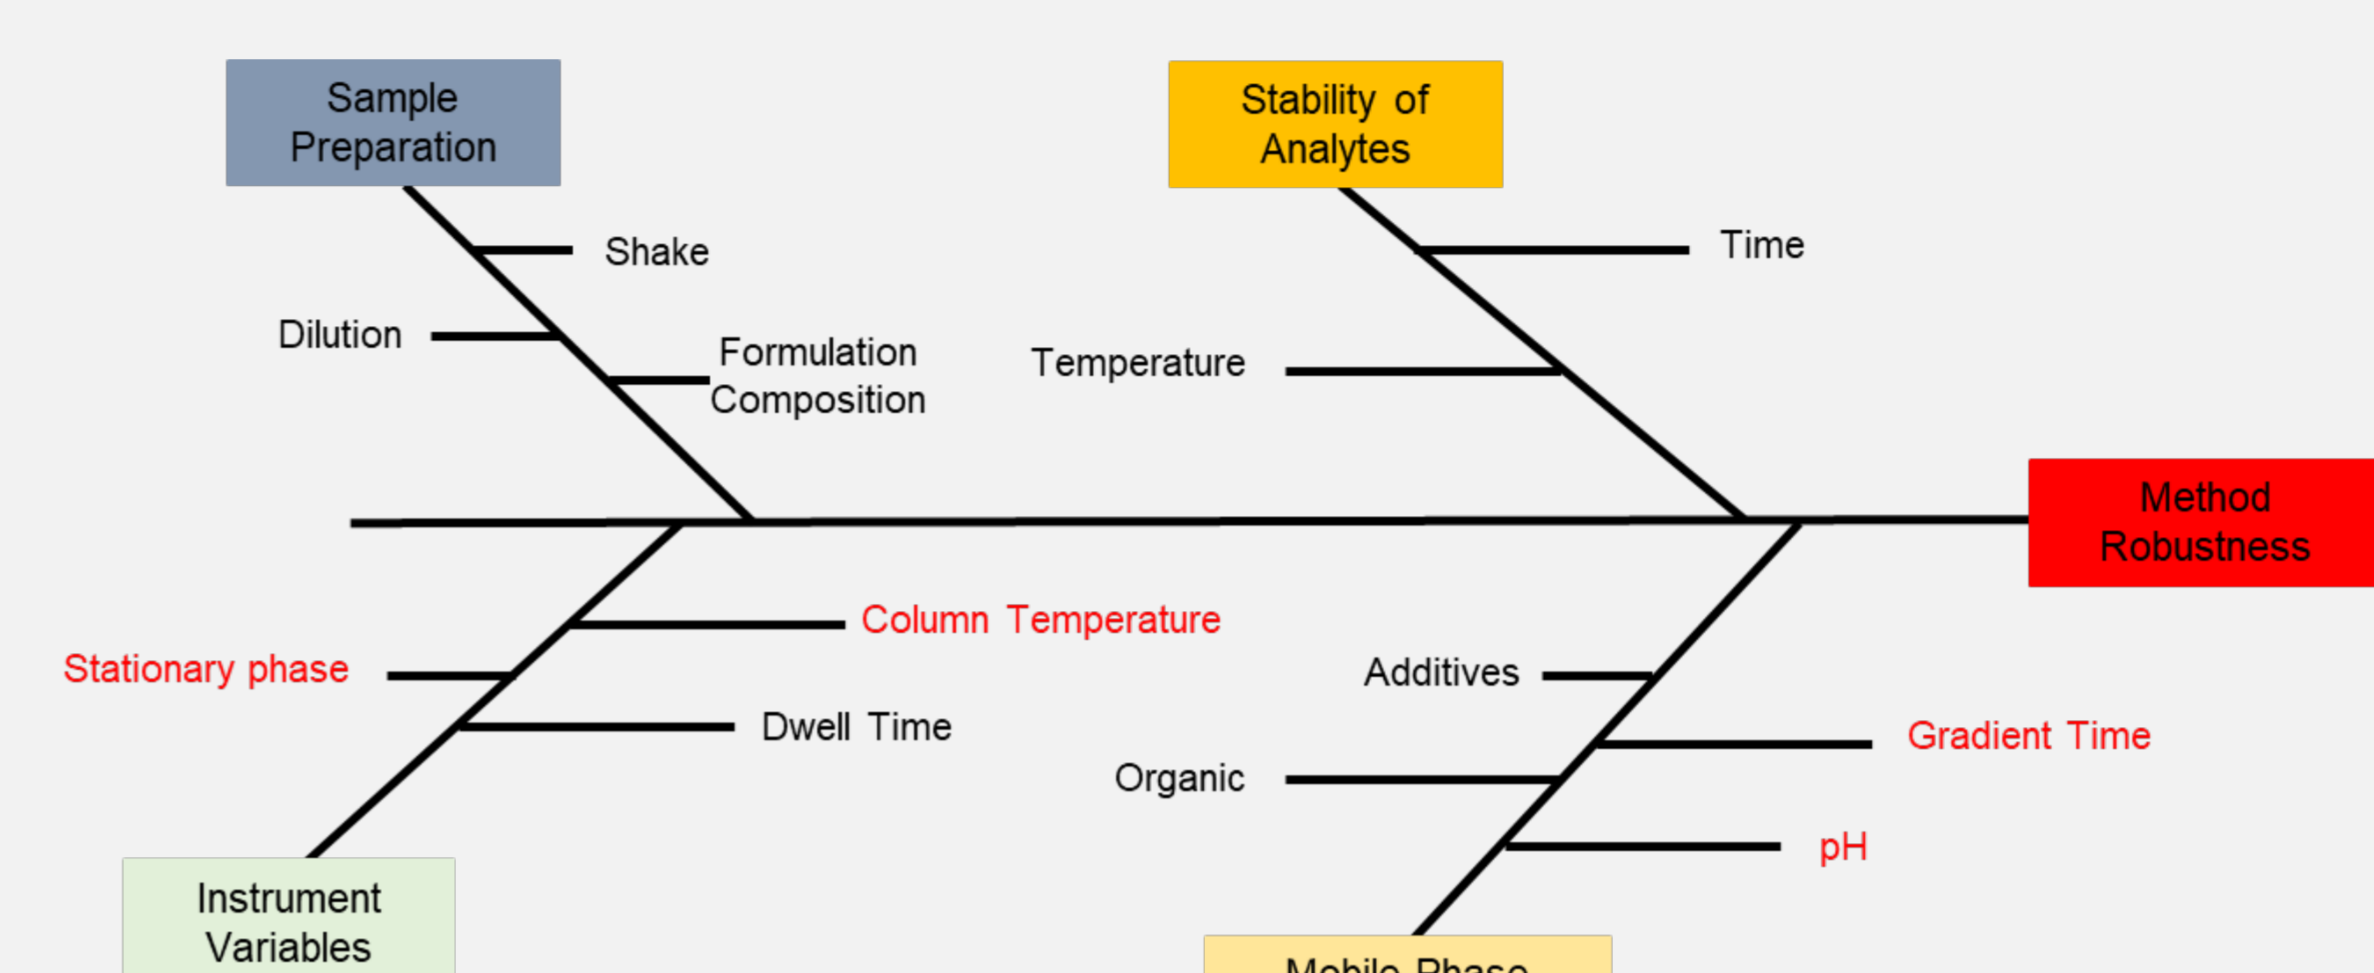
Sample Preparation

Shake

Dilution

Formulation Composition

Stability of Analytes

Time

Temperature

Method Robustness

Column Temperature

Stationary phase

Dwell Time

Instrument Variables

Additives

Gradient Time

Organic

pH

Mobile Phase